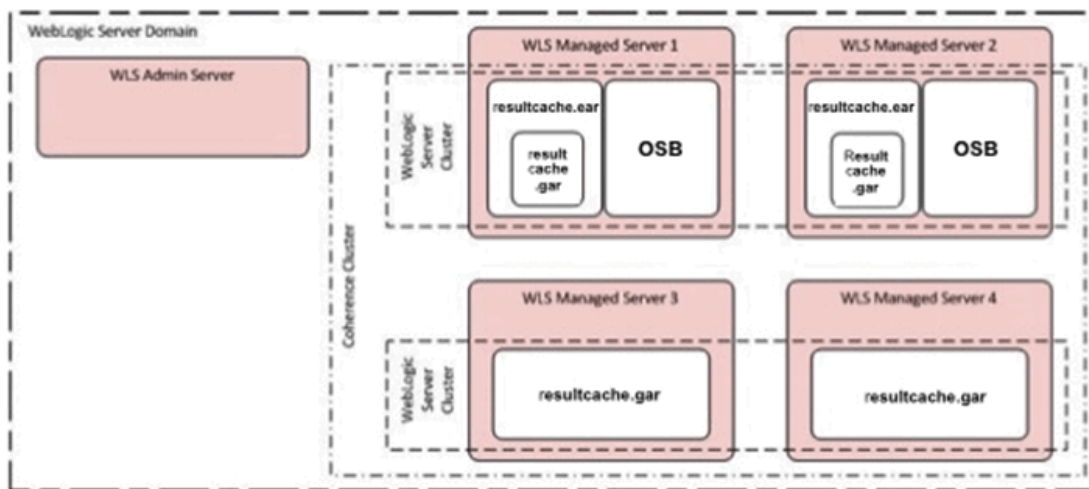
WebLogic Server Domain

WLS Admin Server

Coherence Cluster

WebLogic Server Cluster

WLS Managed Server 1

resultcache.ear

result cache .gar

OSB

WLS Managed Server 2

resultcache.ear

Result cache .gar

OSB

WebLogic Server Cluster

WLS Managed Server 3

resultcache.gar

WLS Managed Server 4

resultcache.gar